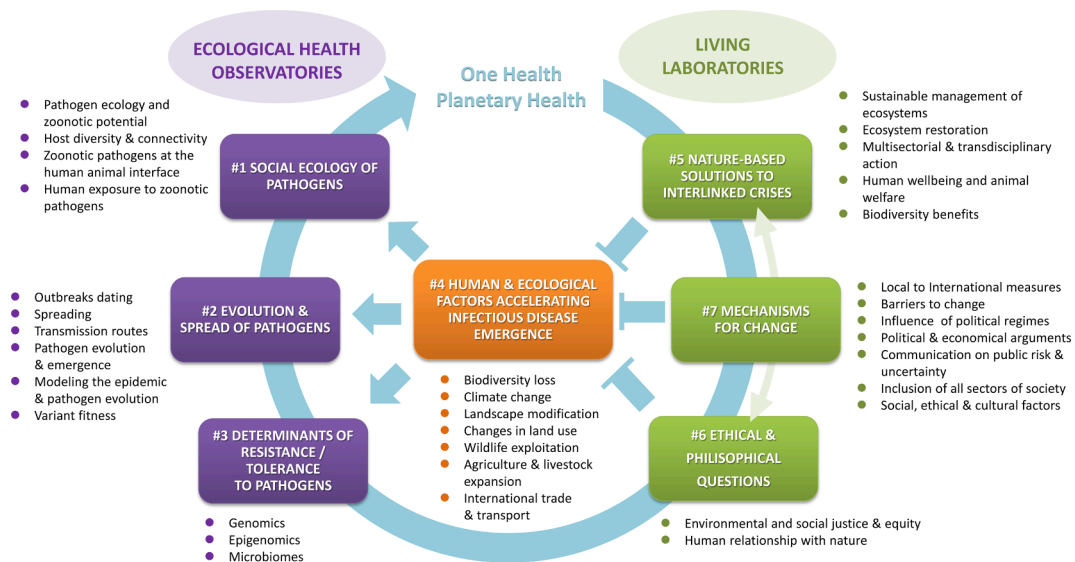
ECOLOGICAL HEALTH OBSERVATORIES

One Health
Planetary Health

LIVING LABORATORIES

- Pathogen ecology and zoonotic potential
- Host diversity & connectivity
- Zoonotic pathogens at the human animal interface
- Human exposure to zoonotic pathogens

#1 SOCIAL ECOLOGY OF PATHOGENS

#5 NATURE-BASED SOLUTIONS TO INTERLINKED CRISES

- Sustainable management of ecosystems
- Ecosystem restoration
- Multisectorial & transdisciplinary action
- Human wellbeing and animal welfare
- Biodiversity benefits

- Outbreaks dating
- Spreading
- Transmission routes
- Pathogen evolution & emergence
- Modeling the epidemic & pathogen evolution
- Variant fitness

#2 EVOLUTION & SPREAD OF PATHOGENS

#4 HUMAN & ECOLOGICAL FACTORS ACCELERATING INFECTIOUS DISEASE EMERGENCE

#7 MECHANISMS FOR CHANGE

- Local to International measures
- Barriers to change
- Influence of political regimes
- Political & economical arguments
- Communication on public risk & uncertainty
- Inclusion of all sectors of society
- Social, ethical & cultural factors

- Biodiversity loss
- Climate change
- Landscape modification
- Changes in land use
- Wildlife exploitation
- Agriculture & livestock expansion
- International trade & transport

#3 DETERMINANTS OF RESISTANCE / TOLERANCE TO PATHOGENS

- Genomics
- Epigenomics
- Microbiomes

#6 ETHICAL & PHILISOPHICAL QUESTIONS

- Environmental and social justice & equity
- Human relationship with nature